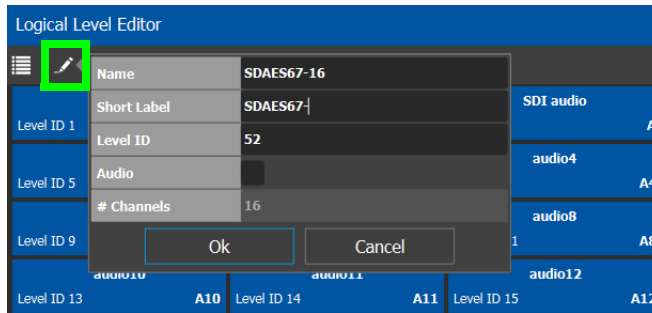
Logical Level Editor

| Name | SDAES67-16 |
|---|---|
| Short Label | SDAES67- |
| Level ID | 52 |
| Audio | |
| # Channels | 16 |

Ok Cancel

Level ID 1

SDI audio

A

Level ID 5

audio4

A4

Level ID 9

audio8

1

A8

audio10

audio11

audio12

Level ID 13 A10

Level ID 14 A11

Level ID 15 A12